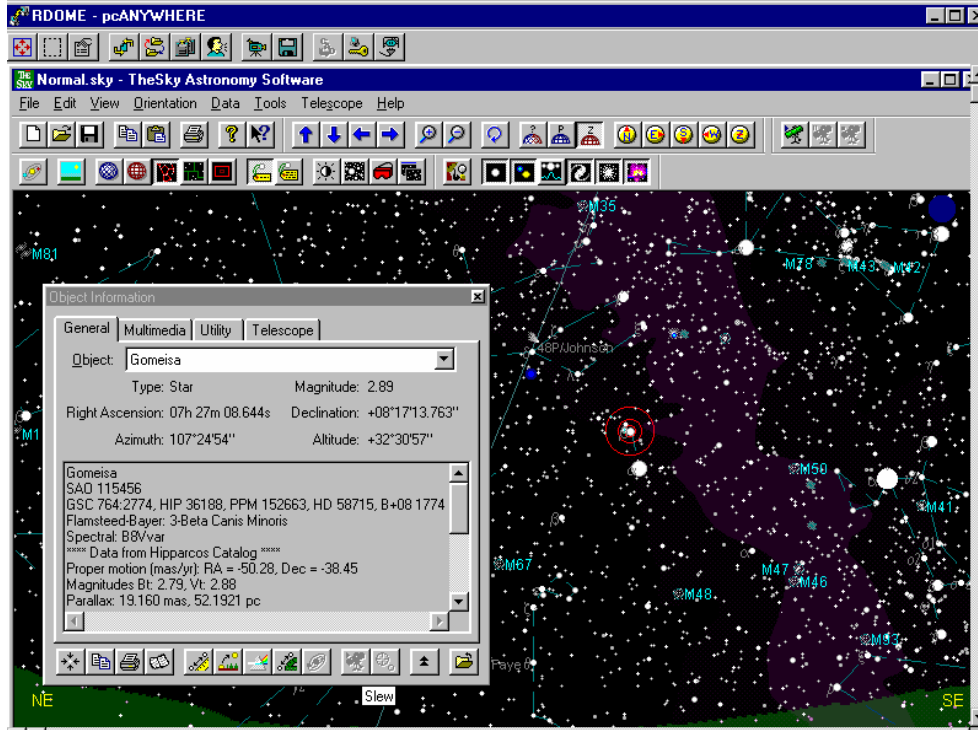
RDOME - pcANYWHERE

Normal.sky - TheSky Astronomy Software

File Edit View Orientation Data Tools Telescope Help

M35
M81
M78
M43
M42
48P/Johnson
M1
M50
M41
M67
M47
M46
M48
M93
Faye

Object Information

General Multimedia Utility Telescope

Object: Gomeisa

Type: Star
Magnitude: 2.89
Right Ascension: 07h 27m 08.644s
Declination: +08°17'13.763"
Azimuth: 107°24'54"
Altitude: +32°30'57"

Gomeisa
SAO 115456
GSC 764:2774, HIP 36188, PPM 152663, HD 58715, B+08 1774
Flamsteed-Bayer: 3-Beta Canis Minoris
Spectral: B8Vvar
**** Data from Hipparcos Catalog ****
Proper motion (mas/yr): RA = -50.28, Dec = -38.45
Magnitudes Bt: 2.79, Vt: 2.88
Parallax: 19.160 mas, 52.1921 pc

Slew

NE
SE